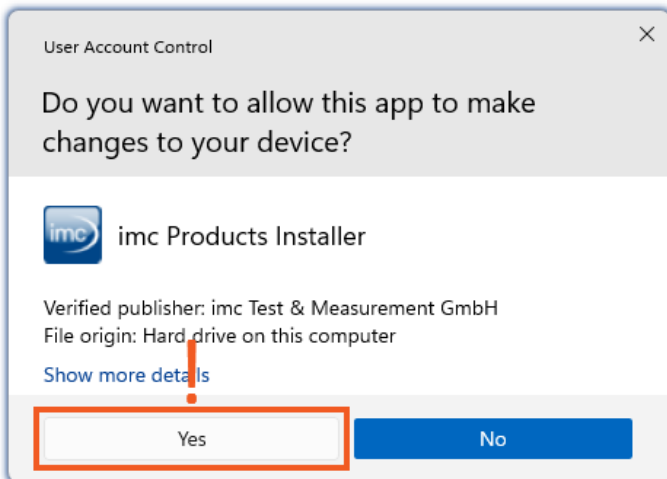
User Account Control

Do you want to allow this app to make changes to your device?

imc

imc Products Installer

Verified publisher: imc Test & Measurement GmbH
File origin: Hard drive on this computer

Show more details

Yes

No